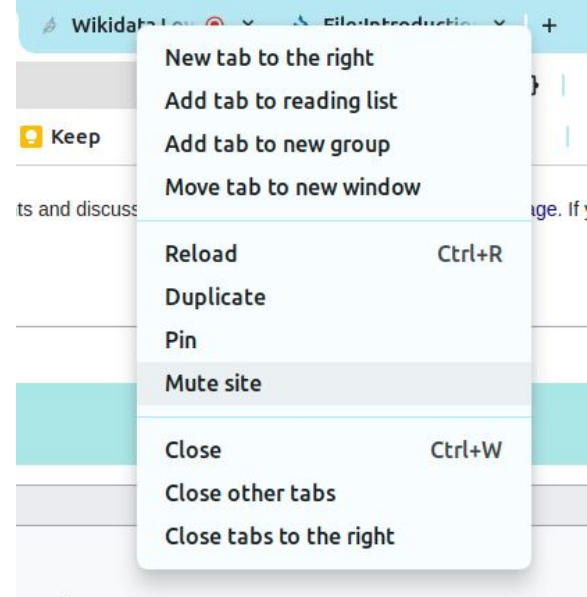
Wikidata L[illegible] × File:Introductio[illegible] × +

Keep

ts and discuss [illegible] age. If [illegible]

New tab to the right
Add tab to reading list
Add tab to new group
Move tab to new window

Reload Ctrl+R
Duplicate
Pin
Mute site

Close Ctrl+W
Close other tabs
Close tabs to the right